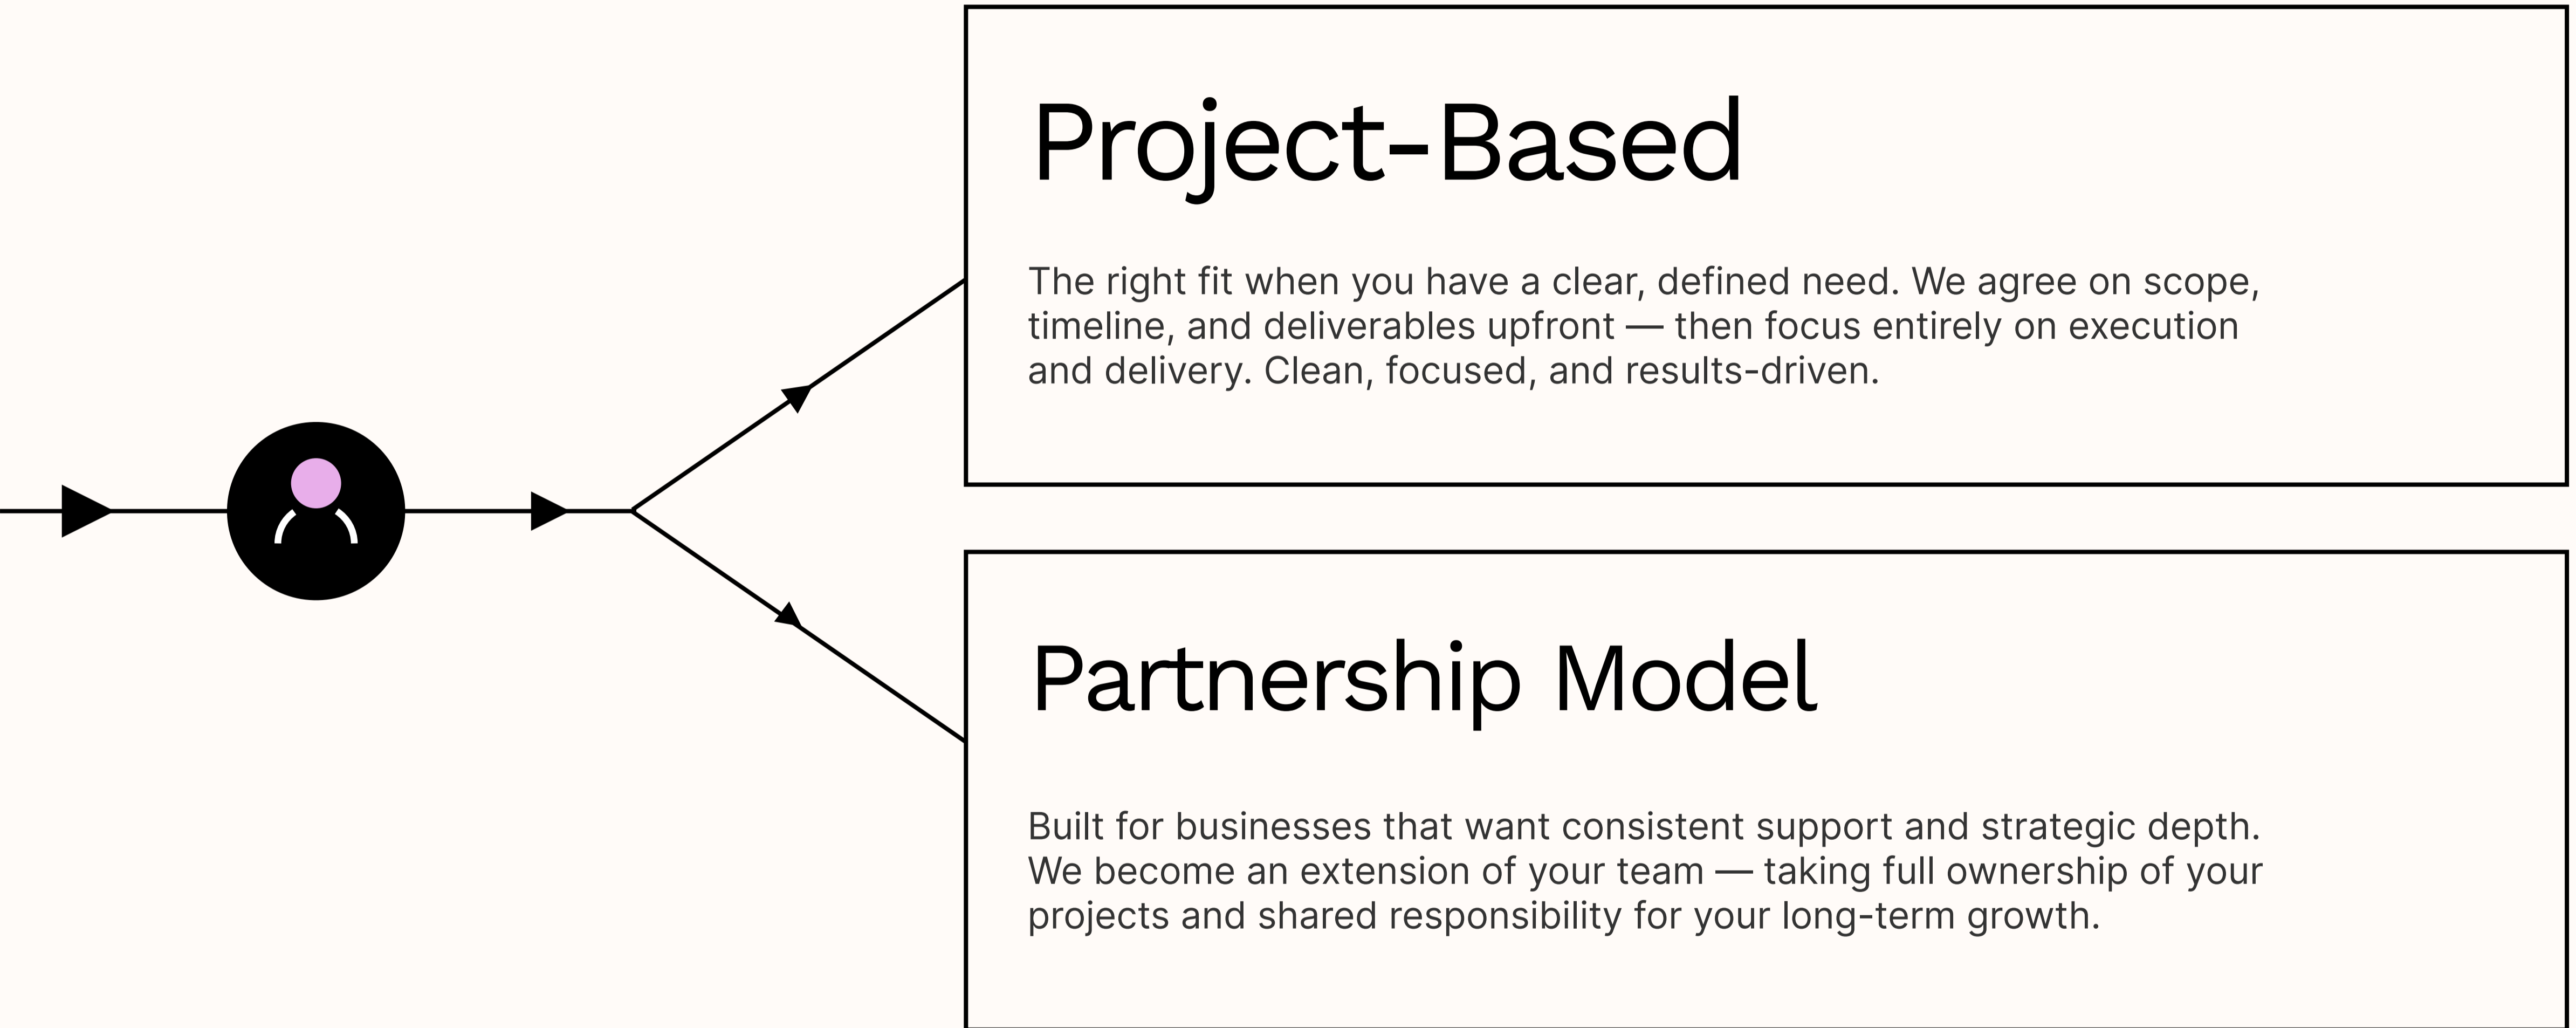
Project-Based

The right fit when you have a clear, defined need. We agree on scope, timeline, and deliverables upfront — then focus entirely on execution and delivery. Clean, focused, and results-driven.

Partnership Model

Built for businesses that want consistent support and strategic depth. We become an extension of your team — taking full ownership of your projects and shared responsibility for your long-term growth.